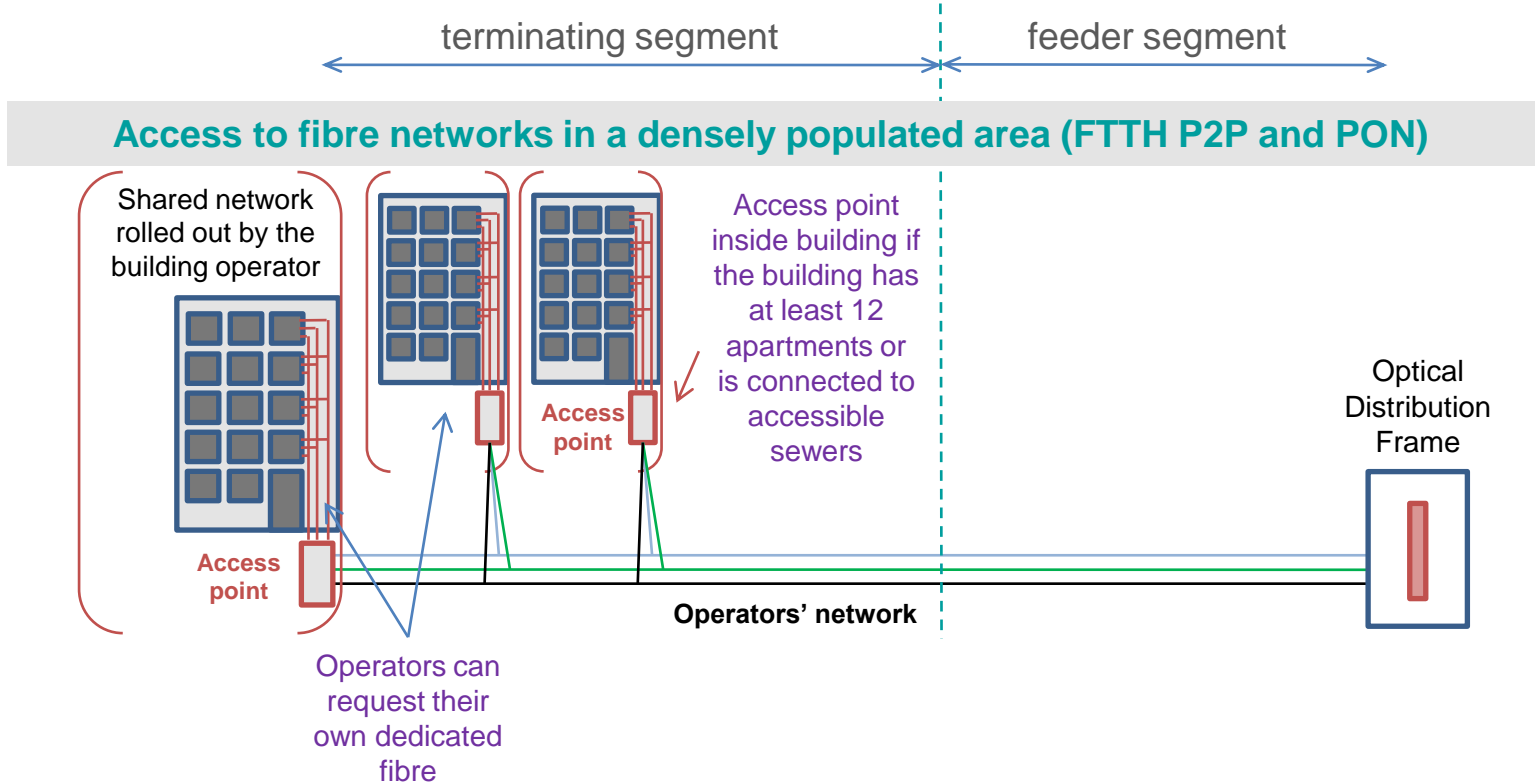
terminating segment

feeder segment

Access to fibre networks in a densely populated area (FTTH P2P and PON)

Shared network rolled out by the building operator

Access point inside building if the building has at least 12 apartments or is connected to accessible sewers

Access point

Optical Distribution Frame

Access point

Operators' network

Operators can request their own dedicated fibre